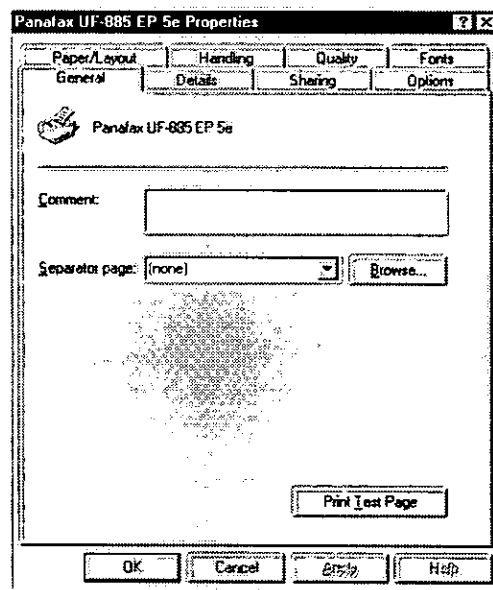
Panafax UF-885 EP 5e Properties

? X

Paper/Layout
Handling
Quality
Fonts
General
Details
Sharing
Options

Panafax UF-885 EP 5e

Comment:

Separator page: (none)

Browse...

Print Test Page

OK
Cancel
Apply
Help